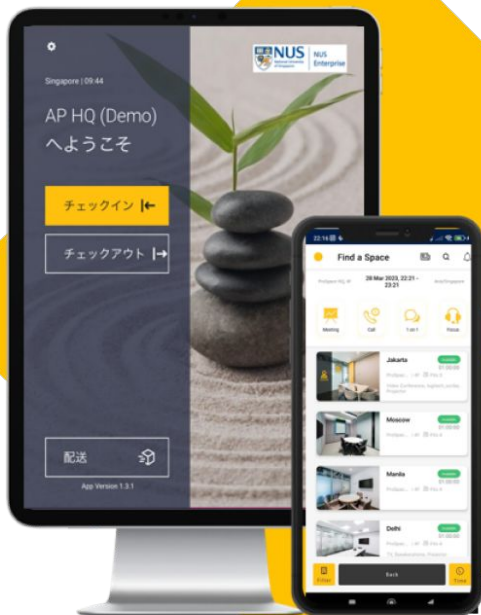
Singapore | 09:44

AP HQ (Demo)
へようこそ

チェックイン

チェックアウト

配送

App Version 1.3.1

NUS National University of Singapore
NUS Enterprise

22:14

Find a Space

28 Mar 2023, 22:21 - 23:21

Meeting

Call

1 on 1

Focus

Jakarta

Available

Moscow

Available

Manila

Available

Delhi

Available

Filter

Back

Time